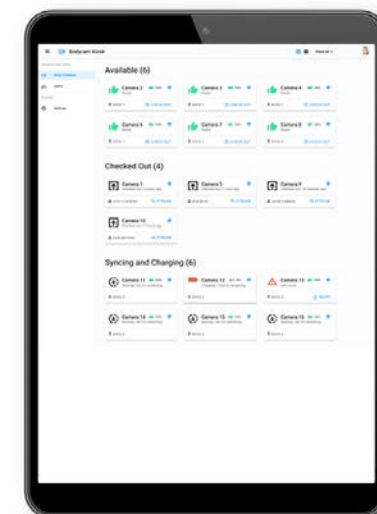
Bodycam Kiosk

Available (6)

Camera 2

Camera 3

Camera 4

Camera 6

Camera 7

Camera 8

Checked Out (4)

Camera 1

Camera 5

Camera 9

Camera 10

Syncing and Charging (6)

Camera 11

Camera 12

Camera 13

Camera 14

Camera 15

Camera 16

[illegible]